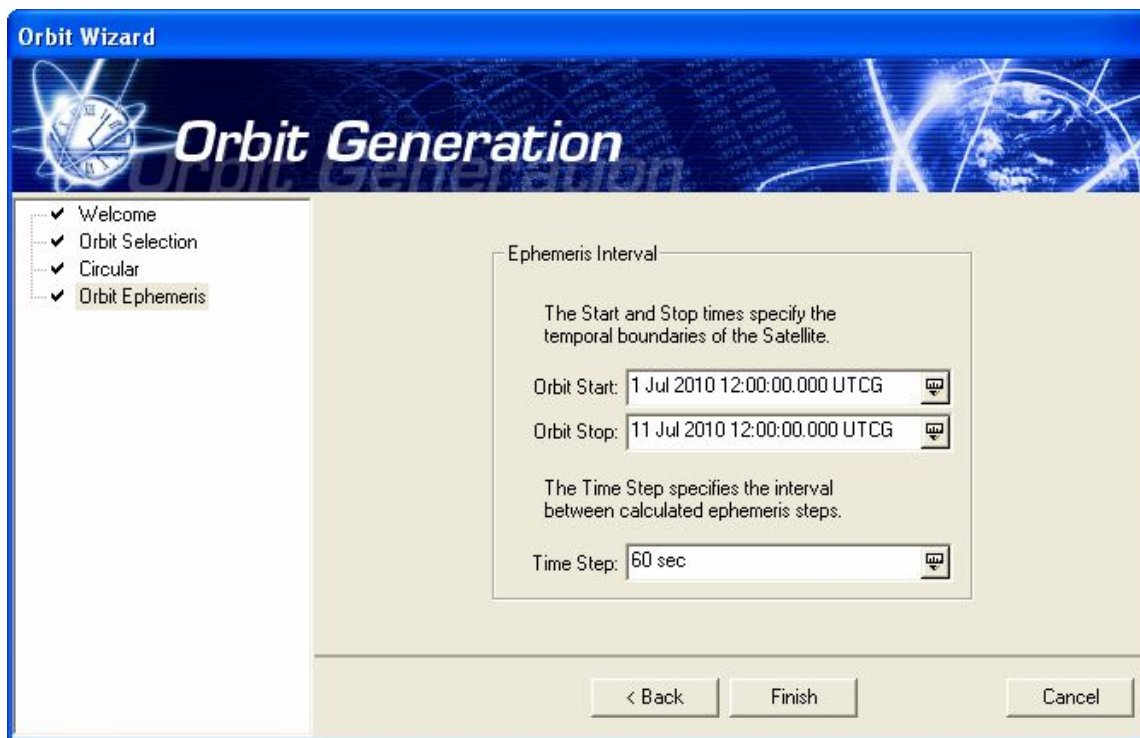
Orbit Wizard

Orbit Generation

Orbit Generation

✔ Welcome
✔ Orbit Selection
✔ Circular
✔ Orbit Ephemeris

Ephemeris Interval

The Start and Stop times specify the temporal boundaries of the Satellite.

Orbit Start: 1 Jul 2010 12:00:00.000 UTCG

Orbit Stop: 11 Jul 2010 12:00:00.000 UTCG

The Time Step specifies the interval between calculated ephemeris steps.

Time Step: 60 sec

< Back

Finish

Cancel